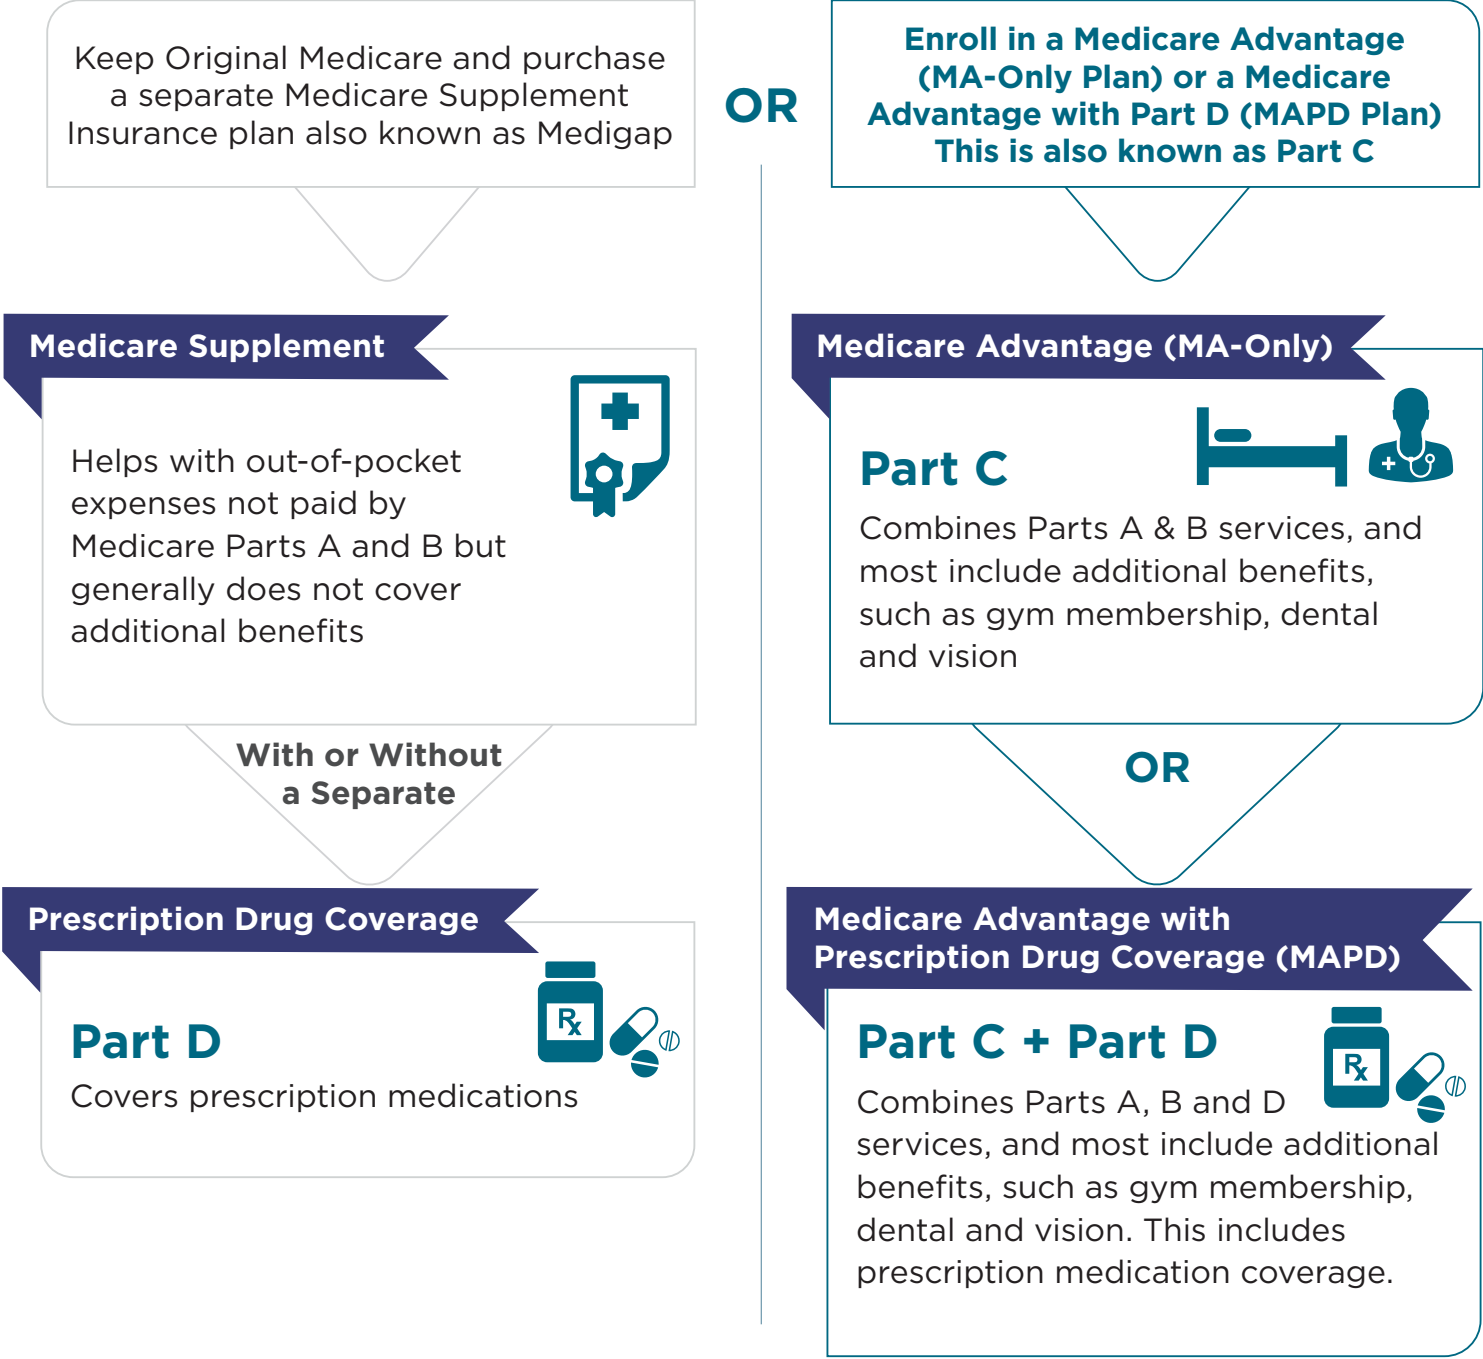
Keep Original Medicare and purchase a separate Medicare Supplement Insurance plan also known as Medigap

OR

Enroll in a Medicare Advantage (MA-Only Plan) or a Medicare Advantage with Part D (MAPD Plan) This is also known as Part C

Medicare Supplement

Helps with out-of-pocket expenses not paid by Medicare Parts A and B but generally does not cover additional benefits

With or Without a Separate

Prescription Drug Coverage

Part D

Covers prescription medications

Medicare Advantage (MA-Only)

Part C

Combines Parts A & B services, and most include additional benefits, such as gym membership, dental and vision

OR

Medicare Advantage with Prescription Drug Coverage (MAPD)

Part C + Part D

Combines Parts A, B and D services, and most include additional benefits, such as gym membership, dental and vision. This includes prescription medication coverage.